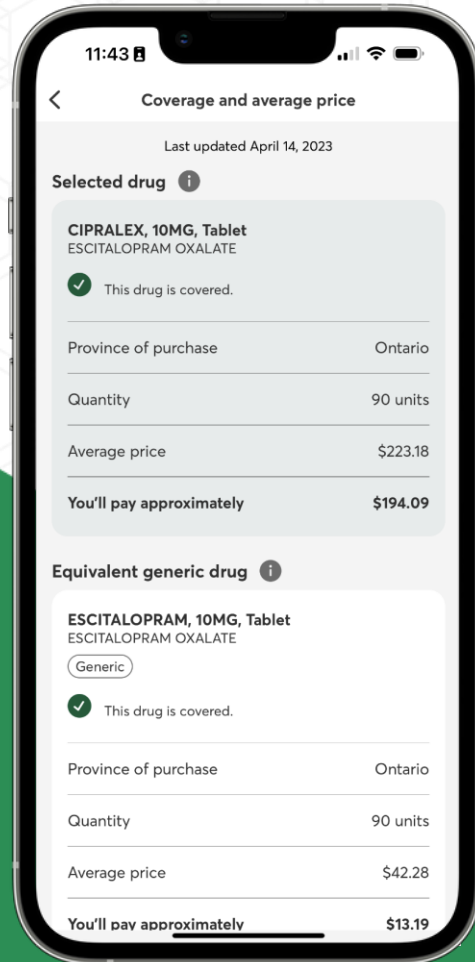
11:43

Coverage and average price

Last updated April 14, 2023

Selected drug

CIPRALEX, 10MG, Tablet
ESCITALOPRAM OXALATE

This drug is covered.

| | |
|---|---|
| Province of purchase | Ontario |
| Quantity | 90 units |
| Average price | $223.18 |
| You'll pay approximately | $194.09 |

Equivalent generic drug

ESCITALOPRAM, 10MG, Tablet
ESCITALOPRAM OXALATE

Generic

This drug is covered.

| | |
|---|---|
| Province of purchase | Ontario |
| Quantity | 90 units |
| Average price | $42.28 |
| You'll pay approximately | $13.19 |